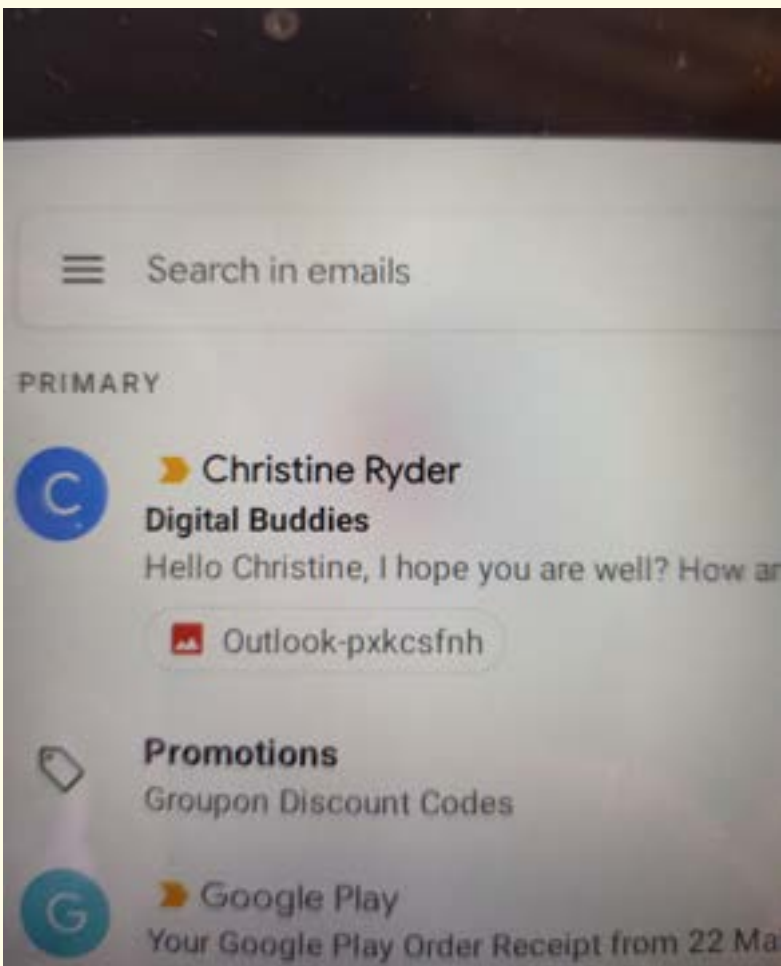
Search in emails

PRIMARY

C

Christine Ryder

Digital Buddies

Hello Christine, I hope you are well? How ar

Outlook-pxkcsfnh

Promotions

Groupon Discount Codes

G

Google Play

Your Google Play Order Receipt from 22 Ma